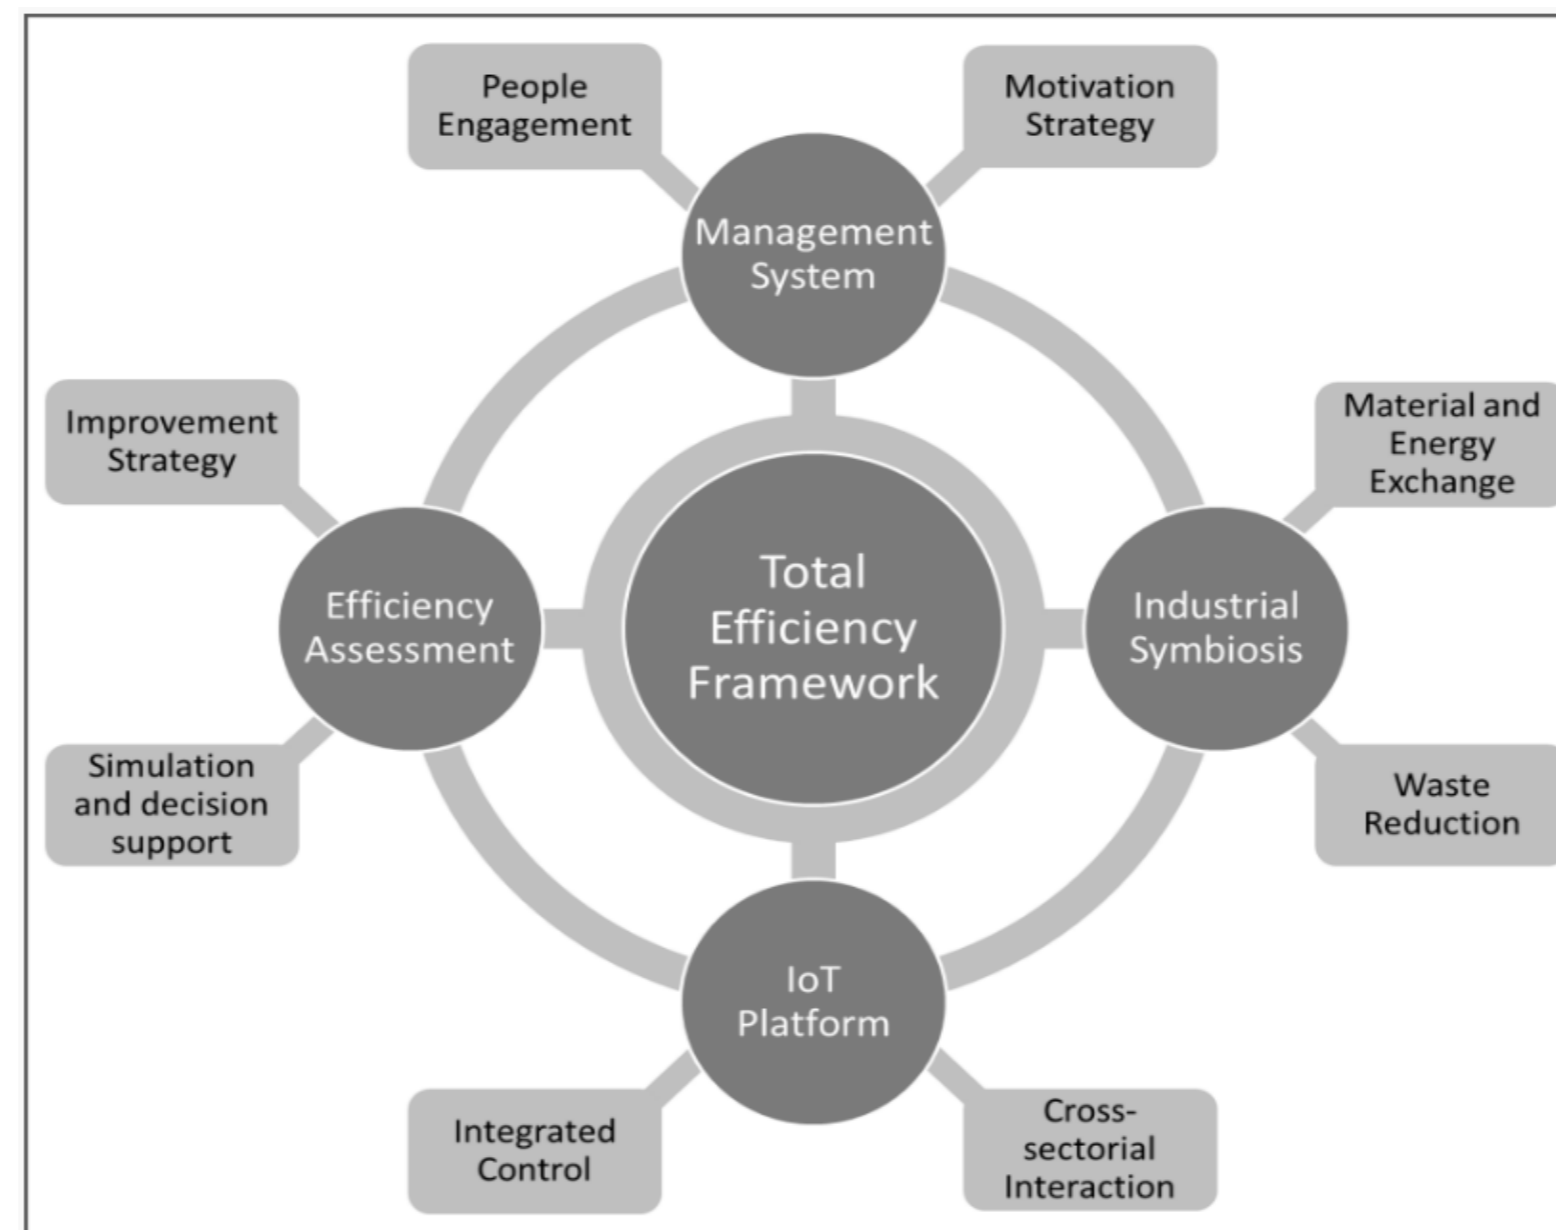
People Engagement

Motivation Strategy

Management System

Improvement Strategy

Material and Energy Exchange

Efficiency Assessment

Total Efficiency Framework

Industrial Symbiosis

Simulation and decision support

Waste Reduction

IoT Platform

Integrated Control

Cross-sectorial Interaction